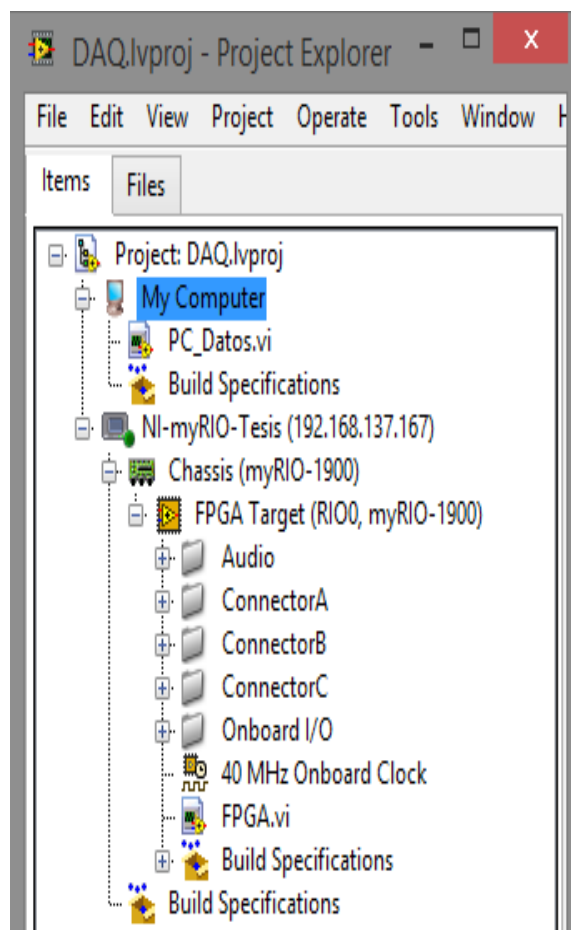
DAQ.lvproj - Project Explorer

File Edit View Project Operate Tools Window H

Items Files

Project: DAQ.lvproj
My Computer
PC_Datos.vi
Build Specifications
NI-myRIO-Tesis (192.168.137.167)
Chassis (myRIO-1900)
FPGA Target (RIO0, myRIO-1900)
Audio
ConnectorA
ConnectorB
ConnectorC
Onboard I/O
40 MHz Onboard Clock
FPGA.vi
Build Specifications
Build Specifications